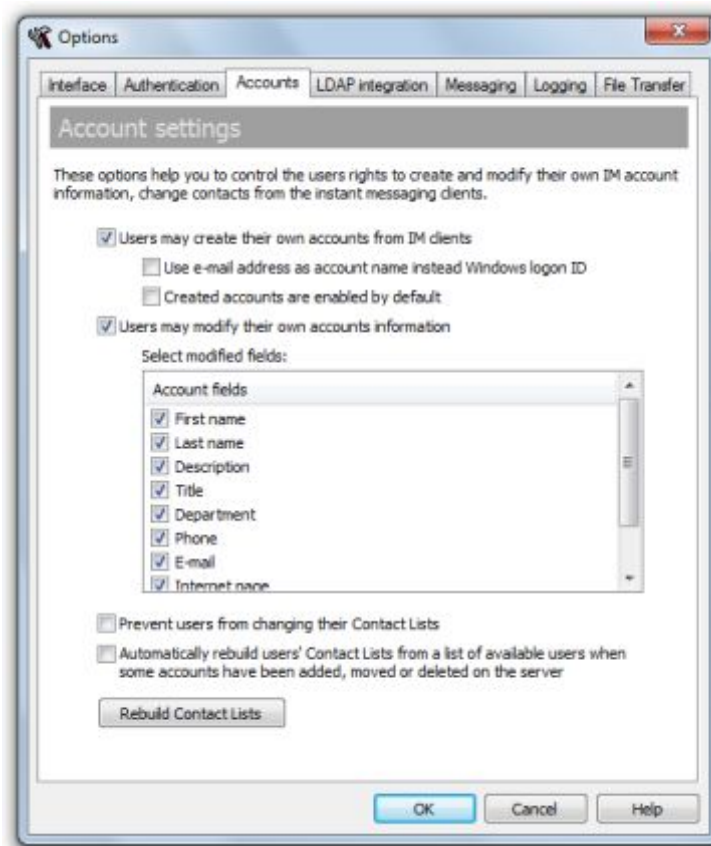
Options

Interface | Authentication | Accounts | LDAP integration | Messaging | Logging | File Transfer

Account settings

These options help you to control the users rights to create and modify their own IM account information, change contacts from the instant messaging clients.

Users may create their own accounts from IM clients

Use e-mail address as account name instead Windows logon ID

Created accounts are enabled by default

Users may modify their own accounts information

Select modified fields:

Account fields

First name
Last name
Description
Title
Department
Phone
E-mail
Internet page

Prevent users from changing their Contact Lists

Automatically rebuild users' Contact Lists from a list of available users when some accounts have been added, moved or deleted on the server

Rebuild Contact Lists

OK | Cancel | Help